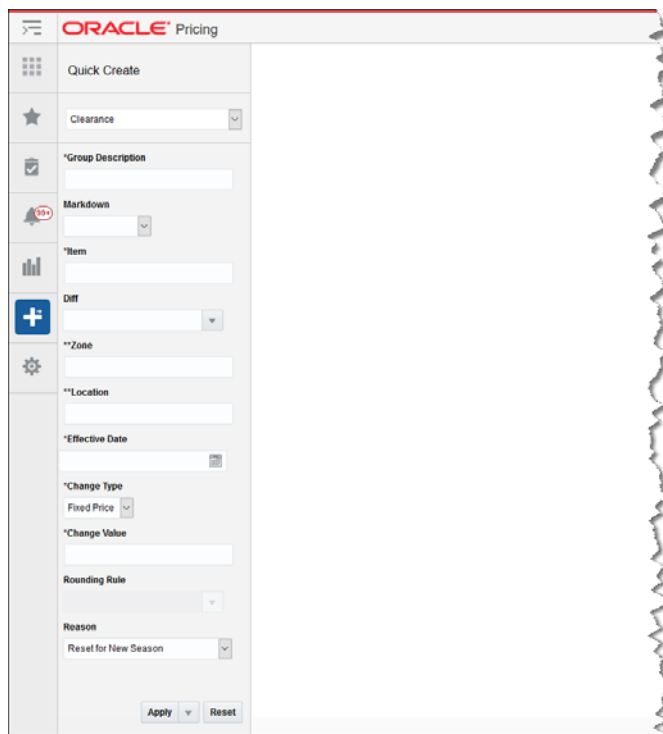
ORACLE® Pricing

99+

Quick Create

Clearance

*Group Description

Markdown

*Item

Diff

**Zone

**Location

*Effective Date

*Change Type

Fixed Price

*Change Value

Rounding Rule

Reason

Reset for New Season

Apply

Reset